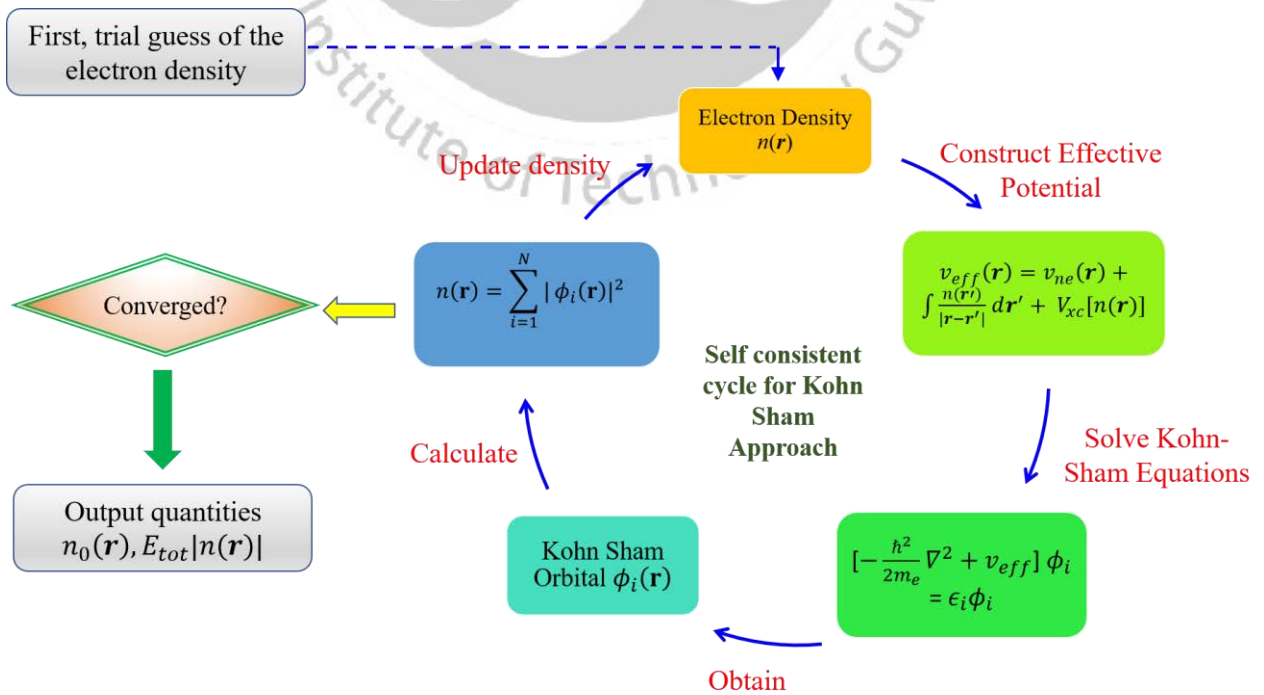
First, trial guess of the electron density

Electron Density
$n(\boldsymbol{r})$

Update density

Construct Effective Potential

$n(\mathbf{r}) = \sum_{i=1}^{N} |\phi_i(\mathbf{r})|^2$

Converged?

$v_{eff}(\boldsymbol{r}) = v_{ne}(\boldsymbol{r}) + \int \frac{n(\boldsymbol{r'})}{|\boldsymbol{r}-\boldsymbol{r'}|} d\boldsymbol{r'} + V_{xc}[n(\boldsymbol{r})]$

Self consistent cycle for Kohn Sham Approach

Calculate

Solve Kohn-Sham Equations

Output quantities
$n_0(\boldsymbol{r}), E_{tot}|n(\boldsymbol{r})|$

Kohn Sham Orbital $\phi_i(\mathbf{r})$

$[-\frac{\hbar^2}{2m_e}\nabla^2 + v_{eff}]\,\phi_i = \epsilon_i \phi_i$

Obtain